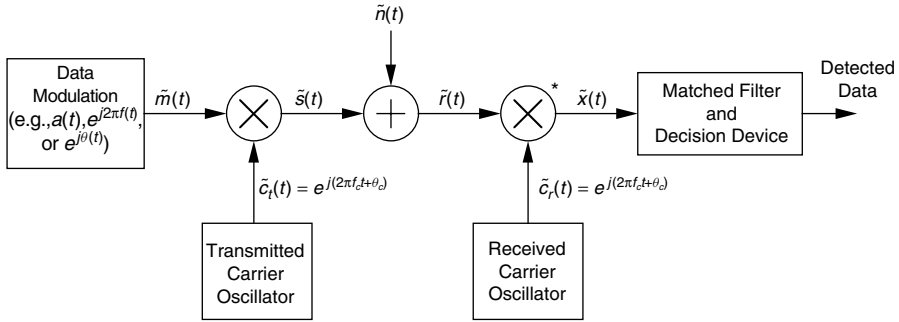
$\tilde{n}(t)$

Data Modulation (e.g., $a(t)$, $e^{j2\pi f(t)}$, or $e^{j\theta(t)}$)

$\tilde{m}(t)$

$\tilde{s}(t)$

$\tilde{r}(t)$

*

$\tilde{x}(t)$

Matched Filter and Decision Device

Detected Data

$\tilde{c}_t(t) = e^{j(2\pi f_c t + \theta_c)}$

$\tilde{c}_r(t) = e^{j(2\pi f_c t + \theta_c)}$

Transmitted Carrier Oscillator

Received Carrier Oscillator